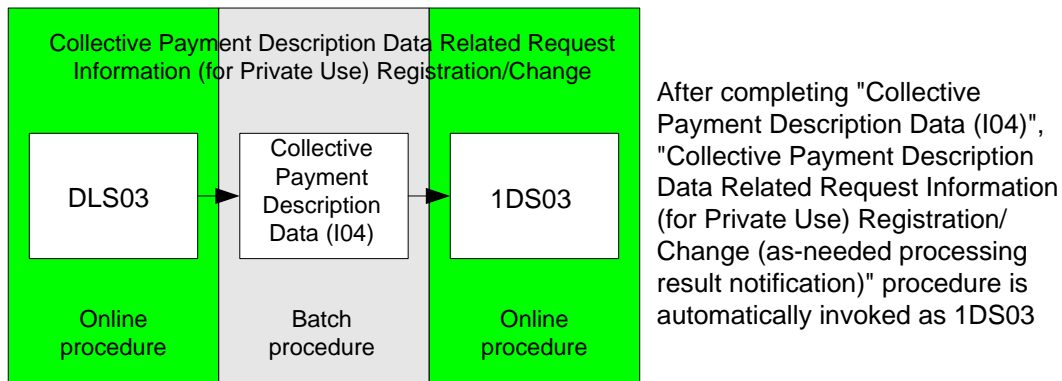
Collective Payment Description Data Related Request Information (for Private Use) Registration/Change

DLS03

Collective Payment Description Data (I04)

1DS03

Online procedure

Batch procedure

Online procedure

After completing "Collective Payment Description Data (I04)", "Collective Payment Description Data Related Request Information (for Private Use) Registration/ Change (as-needed processing result notification)" procedure is automatically invoked as 1DS03